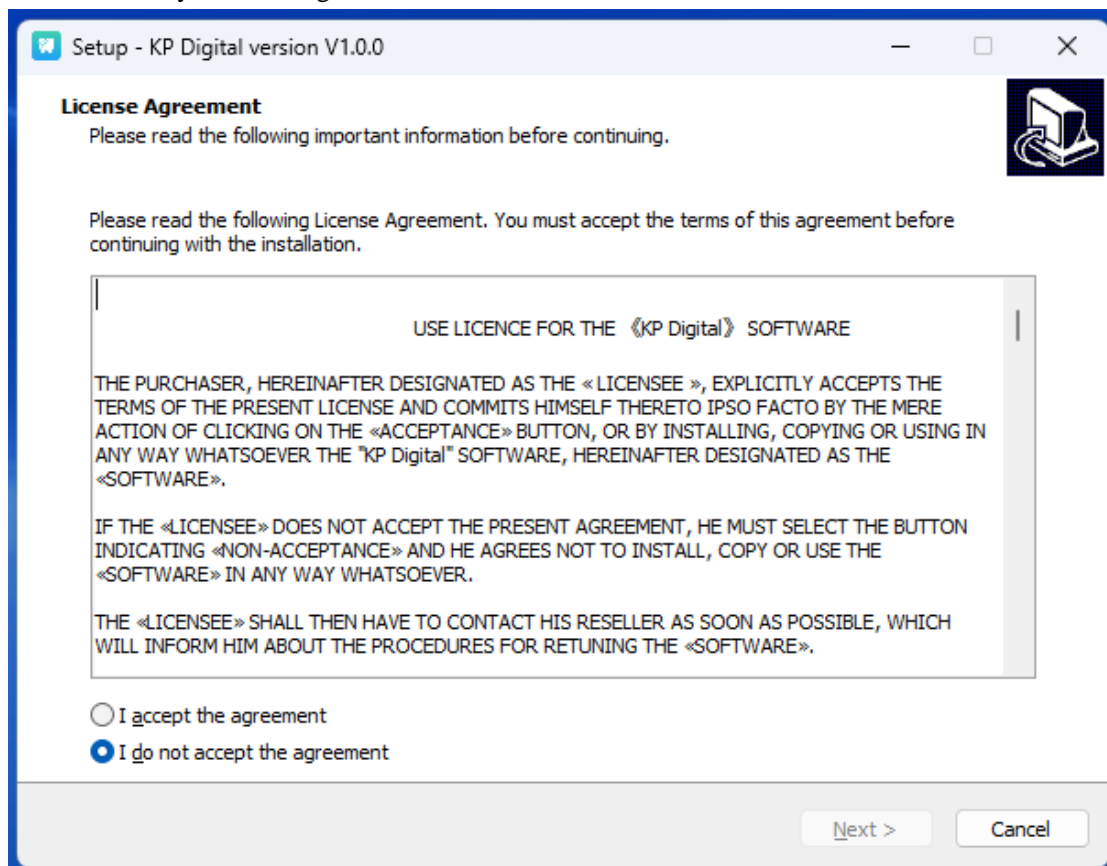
Setup - KP Digital version V1.0.0

License Agreement
Please read the following important information before continuing.

Please read the following License Agreement. You must accept the terms of this agreement before continuing with the installation.

USE LICENCE FOR THE 《KP Digital》 SOFTWARE

THE PURCHASER, HEREINAFTER DESIGNATED AS THE « LICENSEE », EXPLICITLY ACCEPTS THE TERMS OF THE PRESENT LICENSE AND COMMITS HIMSELF THERETO IPSO FACTO BY THE MERE ACTION OF CLICKING ON THE «ACCEPTANCE» BUTTON, OR BY INSTALLING, COPYING OR USING IN ANY WAY WHATSOEVER THE "KP Digital" SOFTWARE, HEREINAFTER DESIGNATED AS THE «SOFTWARE».

IF THE «LICENSEE» DOES NOT ACCEPT THE PRESENT AGREEMENT, HE MUST SELECT THE BUTTON INDICATING «NON-ACCEPTANCE» AND HE AGREES NOT TO INSTALL, COPY OR USE THE «SOFTWARE» IN ANY WAY WHATSOEVER.

THE «LICENSEE» SHALL THEN HAVE TO CONTACT HIS RESELLER AS SOON AS POSSIBLE, WHICH WILL INFORM HIM ABOUT THE PROCEDURES FOR RETUNING THE «SOFTWARE».

I accept the agreement
I do not accept the agreement

Next >
Cancel